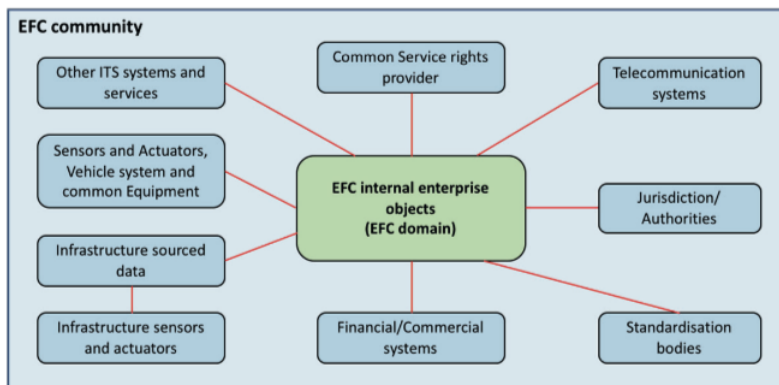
EFC community

Other ITS systems and services

Common Service rights provider

Telecommunication systems

Sensors and Actuators, Vehicle system and common Equipment

EFC internal enterprise objects (EFC domain)

Jurisdiction/ Authorities

Infrastructure sourced data

Infrastructure sensors and actuators

Financial/Commercial systems

Standardisation bodies